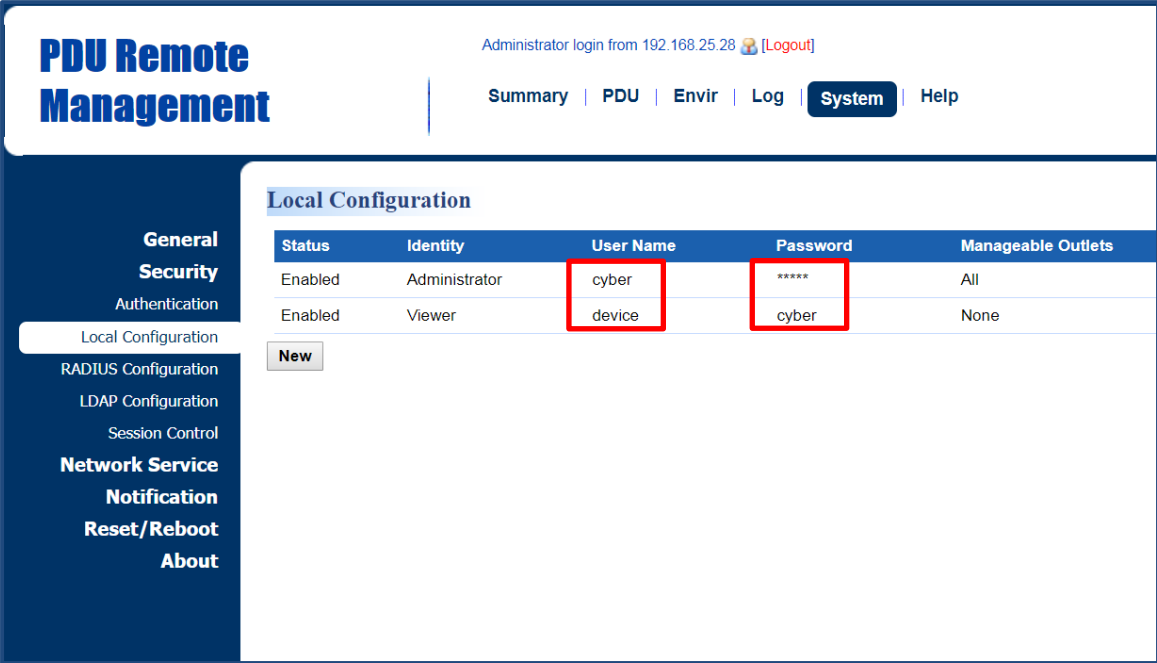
PDU Remote Management

Administrator login from 192.168.25.28 [Logout]

Summary | PDU | Envir | Log | System | Help

General
Security
Authentication
Local Configuration
RADIUS Configuration
LDAP Configuration
Session Control
Network Service
Notification
Reset/Reboot
About

Local Configuration

| Status | Identity | User Name | Password | Manageable Outlets |
|---|---|---|---|---|
| Enabled | Administrator | cyber | ***** | All |
| Enabled | Viewer | device | cyber | None |

New